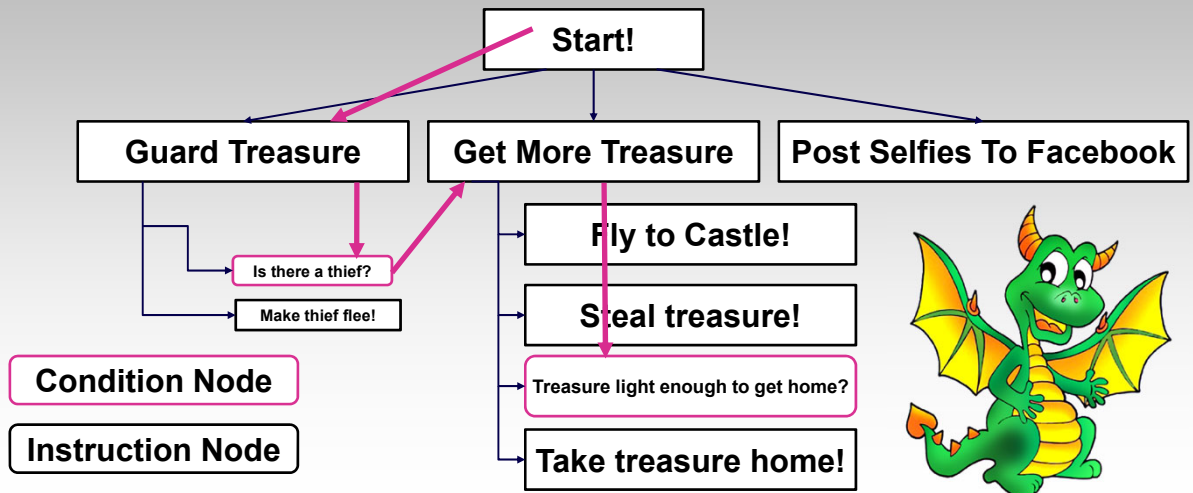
Start!

Guard Treasure

Get More Treasure

Post Selfies To Facebook

Is there a thief?

Make thief flee!

Fly to Castle!

Steal treasure!

Treasure light enough to get home?

Take treasure home!

Condition Node

Instruction Node